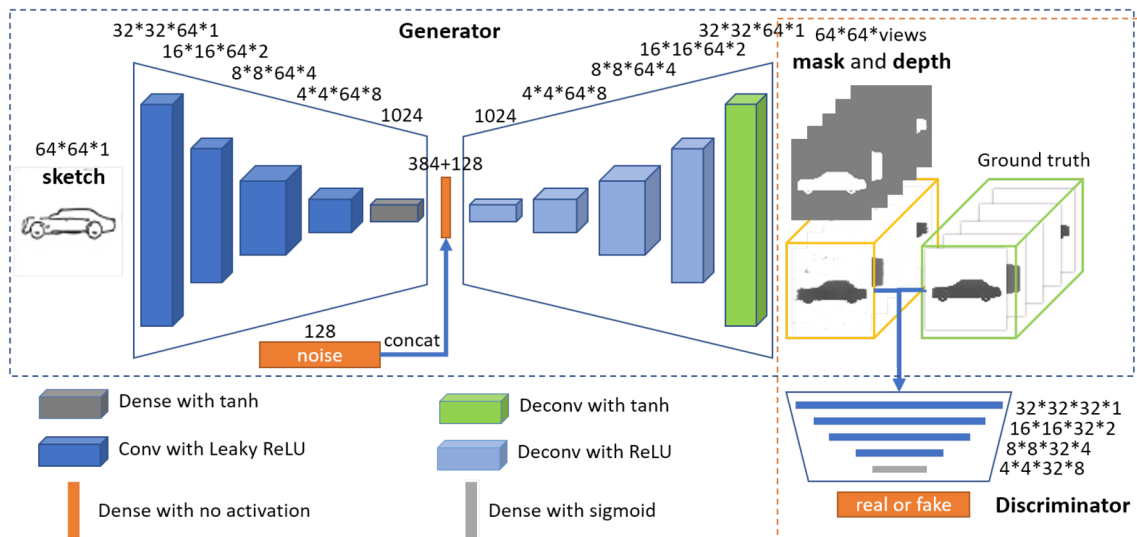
Generator

64*64*1
sketch

32*32*64*1
16*16*64*2
8*8*64*4
4*4*64*8
1024

384+128

1024
4*4*64*8
8*8*64*4
16*16*64*2
32*32*64*1

128
noise
concat

64*64*views
mask and depth

Ground truth

Dense with tanh
Conv with Leaky ReLU
Dense with no activation
Deconv with tanh
Deconv with ReLU
Dense with sigmoid

32*32*32*1
16*16*32*2
8*8*32*4
4*4*32*8

real or fake
Discriminator